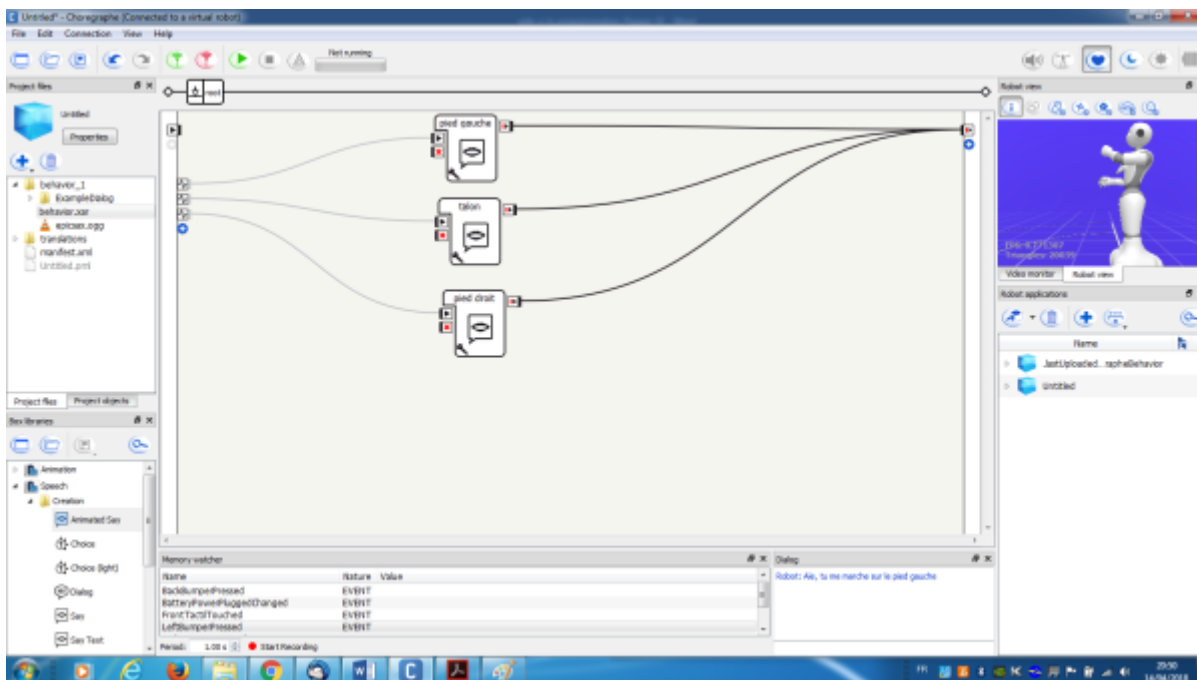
Untitled* - Choregraphe [Connected to a virtual robot]

File Edit Connection View Help

Not running

Project files

Untitled

Properties

behavior_1
ExampleDialog
behavior.xar
epicsax.ogg
translations
manifest.xml
Untitled.pml

Project files Project objects

Box libraries

Animation
Speech
Creation
Animated Say
Choice
Choice (light)
Dialog
Say
Say Text

root

pied gauche

talon

pied droit

Memory watcher

| Name | Nature | Value |
|---|---|---|
| BackBumperPressed | EVENT | |
| BatteryPowerPluggedChanged | EVENT | |
| FrontTactilTouched | EVENT | |
| LeftBumperPressed | EVENT | |

Period: 1.00 s Start Recording

Dialog

Robot: Aie, tu me marche sur le pied gauche

Robot view

FPS: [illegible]
Triangles: 20070

Video monitor Robot view

Robot applications

Name

JustUploaded...rapheBehavior

Untitled

20:50
14/04/2018